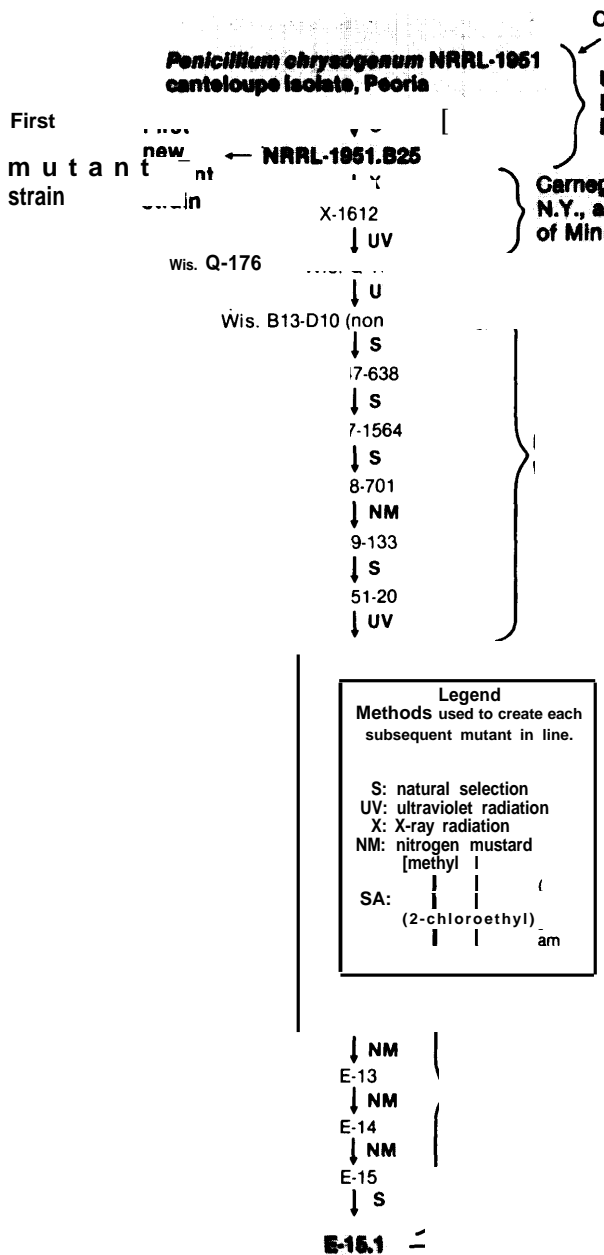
C

Penicillium chrysogenum NRRL-1951 canteloupe isolate, Peoria

U
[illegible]
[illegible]

First new mutant strain

[

NRRL-1951.B25

X

Carnegi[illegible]
N.Y., a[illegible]
of Min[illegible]

X-1612
UV

Wis. Q-176

U

Wis. B13-D10 (non

S

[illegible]7-638

S

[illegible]7-1564

S

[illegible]8-701

NM

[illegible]9-133

S

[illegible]51-20

UV

Legend
Methods used to create each subsequent mutant in line.

S: natural selection
UV: ultraviolet radiation
X: X-ray radiation
NM: nitrogen mustard
[methyl
SA:
(2-chloroethyl)
am

NM
E-13
NM
E-14
NM
E-15
S

E-15.1